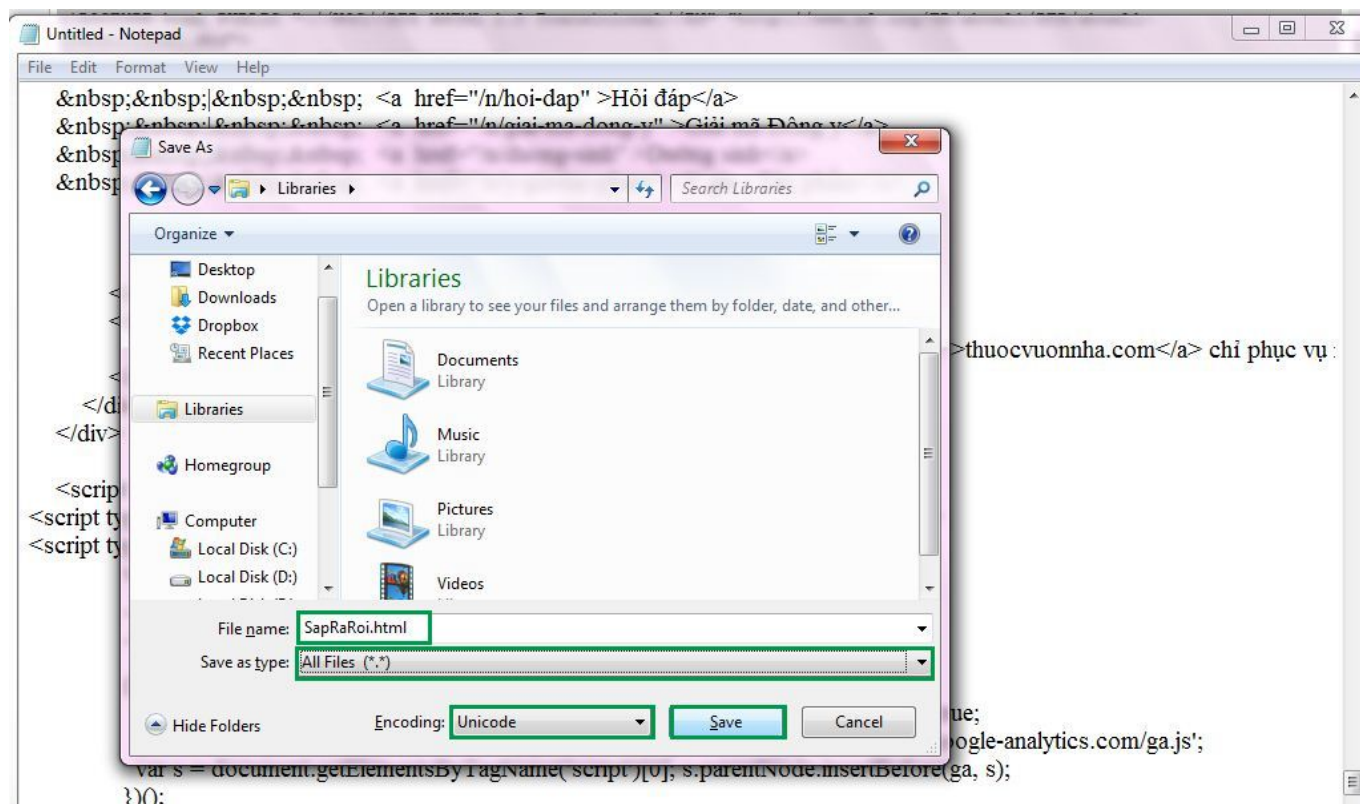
Untitled - Notepad

File Edit Format View Help

&nbsp;&nbsp;|&nbsp;&nbsp; <a href="/n/hoi-dap" >Hỏi đáp</a>
&nbsp;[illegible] <a href="/n/giai-ma-dong-y" >Giải mã Đông y</a>
&nbsp
&nbsp

<
<
>thuocvuonnha.com</a> chỉ phục vụ
<
</di
</div>

<scrip
<script ty
<script ty

ue;
ogle-analytics.com/ga.js';
var s = document.getElementsByTagName('script')[0]; s.parentNode.insertBefore(ga, s);
})();

Save As

Libraries ▸

Search Libraries

Organize ▾

Desktop
Downloads
Dropbox
Recent Places
Libraries
Homegroup
Computer
Local Disk (C:)
Local Disk (D:)

Libraries
Open a library to see your files and arrange them by folder, date, and other...

Documents
Library
Music
Library
Pictures
Library
Videos

File name: SapRaRoi.html
Save as type: All Files (*.*)

Hide Folders
Encoding: Unicode
Save
Cancel